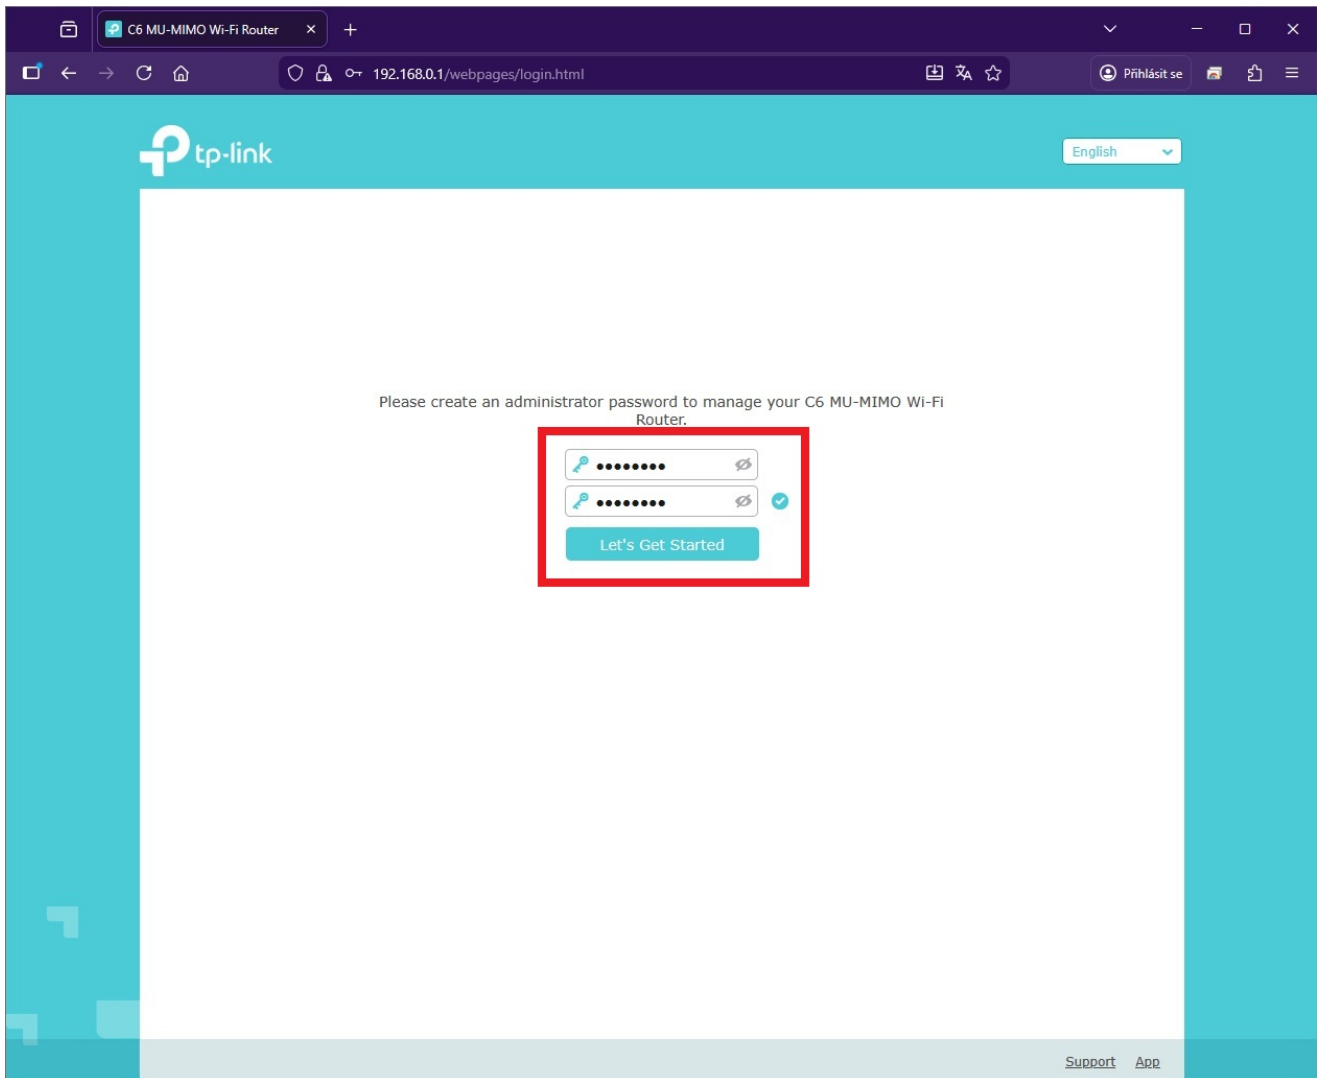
C6 MU-MIMO Wi-Fi Router

192.168.0.1/webpages/login.html

Přihlásit se

tp-link

English

Please create an administrator password to manage your C6 MU-MIMO Wi-Fi Router.

••••••••

••••••••

Let's Get Started

Support App